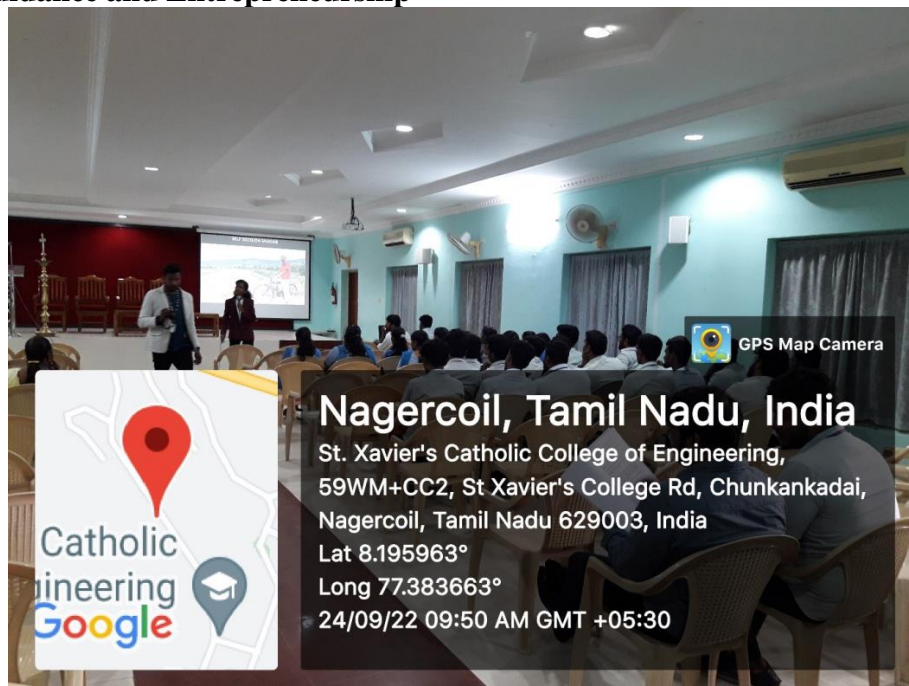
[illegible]dance and Entrepreneurship

GPS Map Camera

Nagercoil, Tamil Nadu, India
St. Xavier's Catholic College of Engineering, 59WM+CC2, St Xavier's College Rd, Chunkankadai, Nagercoil, Tamil Nadu 629003, India
Lat 8.195963°
Long 77.383663°
24/09/22 09:50 AM GMT +05:30

Catholic
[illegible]ineering
Google